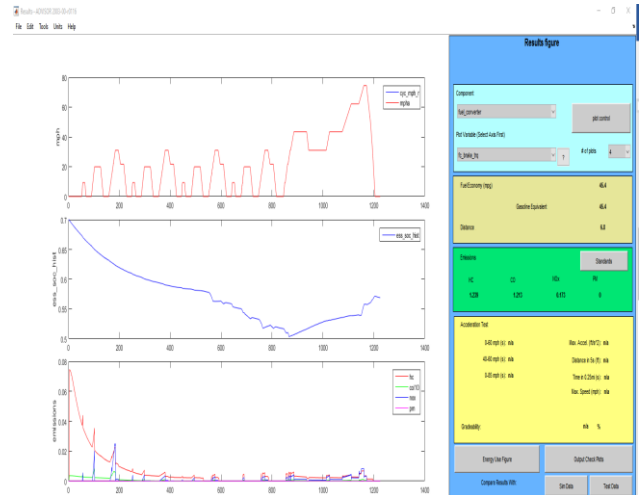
Results - ADVISOR 2003-00-r0116

File Edit Tools Units Help

80
60
40
20
0
0 200 400 600 800 1000 1200 1400
mph
cyc_mph_r
mpha

0.7
0.65
0.6
0.55
0.5
0 200 400 600 800 1000 1200 1400
ess_soc_hist
ess_soc_hist

0.08
0.06
0.04
0.02
0
0 200 400 600 800 1000 1200 1400
emissions
hc
co/10
nox
pm

Results figure

Component:
fuel_converter
plot control
Plot Variable: (Select Axis First)
fc_brake_trq
?
# of plots
4

Fuel Economy (mpg)
46.4
Gasoline Equivalent
46.4
Distance
6.8

Emissions
Standards
HC CO NOx PM
1.229 1.203 0.573 0

Acceleration Test
0-60 mph (s) n/a
40-60 mph (s) n/a
0-85 mph (s) n/a
Max. Accel. (ft/s^2) n/a
Distance in 5s (ft) n/a
Time in 0.25mi (s) n/a
Max. Speed (mph) n/a

Gradeability n/a %

Energy Use Figure
Output Check Plots
Compare Results With:
Sim Data
Test Data